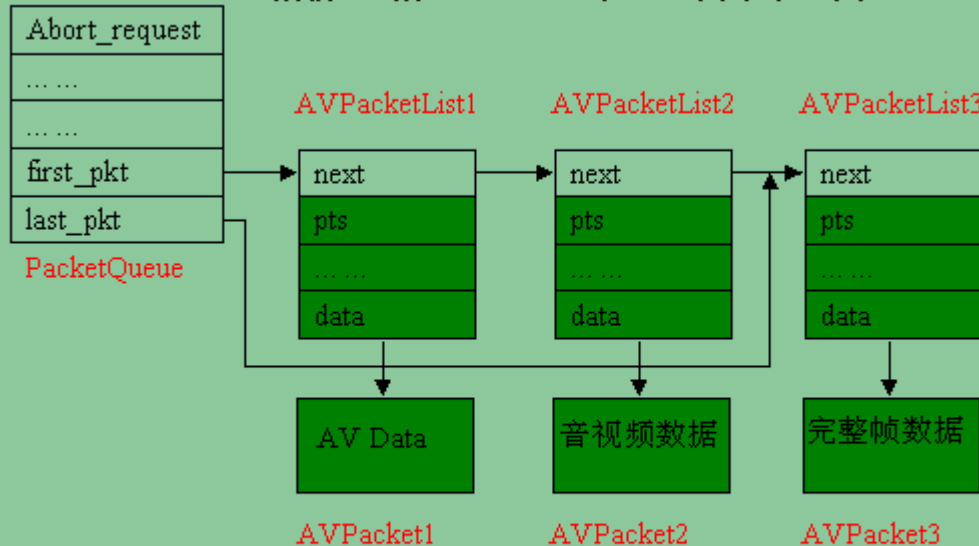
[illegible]

Abort_request
… …
… …
first_pkt
last_pkt
PacketQueue

AVPacketList1
next
pts
… …
data

AVPacketList2
next
pts
… …
data

AVPacketList3
next
pts
… …
data

AV Data
AVPacket1

音视频数据
AVPacket2

完整帧数据
AVPacket3